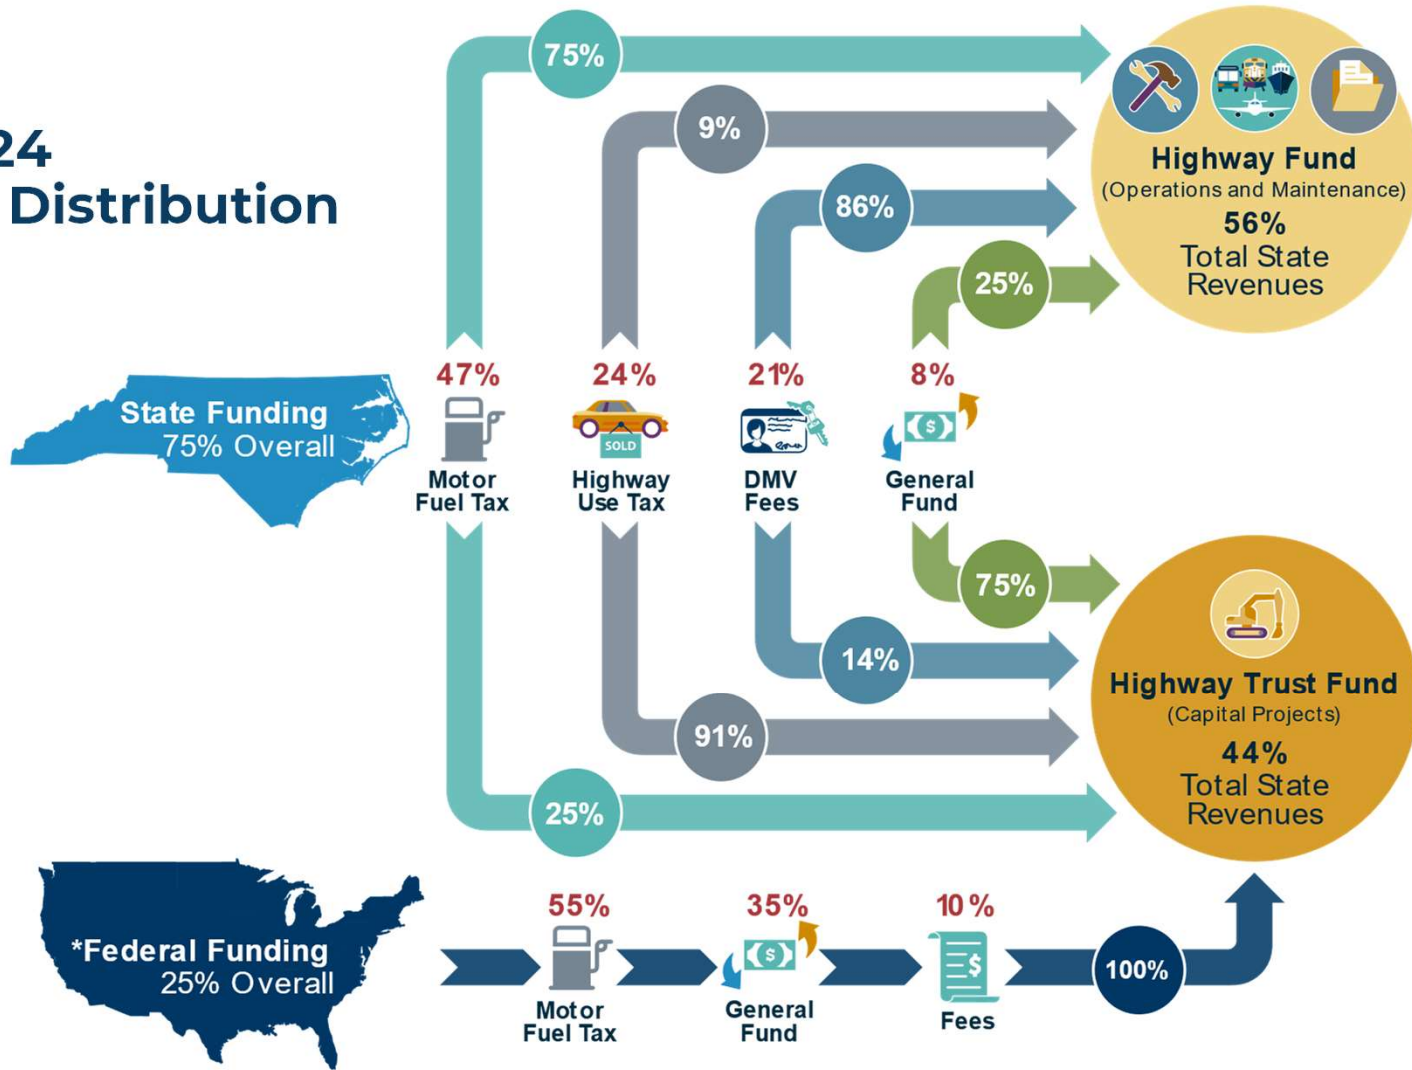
24
Distribution

75%
9%
86%
25%

Highway Fund
(Operations and Maintenance)
56%
Total State Revenues

State Funding
75% Overall

47%
Motor Fuel Tax

24%
SOLD
Highway Use Tax

21%
DMV Fees

8%
General Fund

75%
14%
91%
25%

Highway Trust Fund
(Capital Projects)
44%
Total State Revenues

*Federal Funding
25% Overall

55%
Motor Fuel Tax

35%
General Fund

10 %
Fees

100%